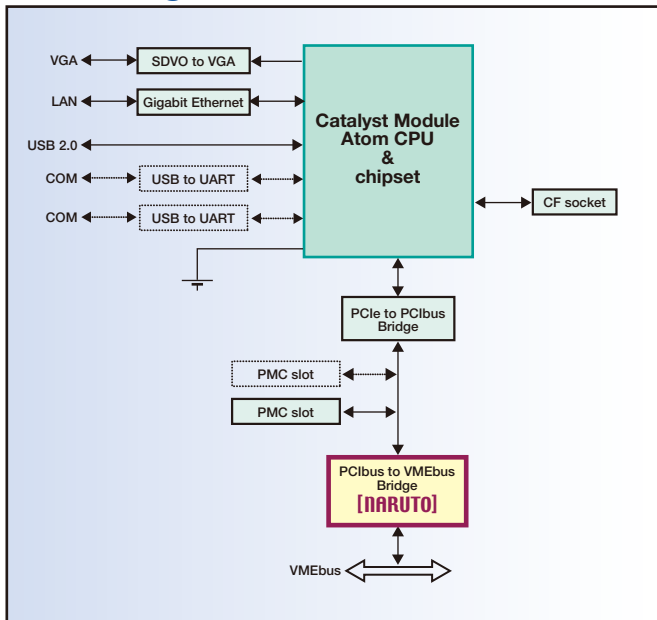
VGA
SDVO to VGA
LAN
Gigabit Ethernet
USB 2.0
COM
USB to UART
COM
USB to UART
Catalyst Module Atom CPU & chipset
CF socket
PCIe to PCIbus Bridge
PMC slot
PMC slot
PCIbus to VMEbus Bridge
[NARUTO]
VMEbus